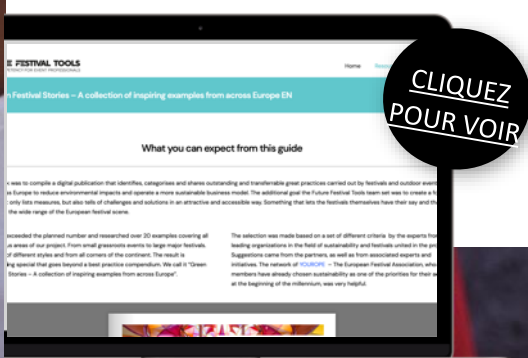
E FESTIVAL TOOLS
PETENCY FOR EVENT PROFESSIONALS

Home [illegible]

n Festival Stories – A collection of inspiring examples from across Europe EN

CLIQUEZ POUR VOIR

What you can expect from this guide

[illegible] was to compile a digital publication that identifies, categorises and shares outstanding and transferable great practices carried out by festivals and outdoor event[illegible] Europe to reduce environmental impacts and operate a more sustainable business model. The additional goal the Future Festival Tools team set was to create a f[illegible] only lists measures, but also tells of challenges and solutions in an attractive and accessible way. Something that lets the festivals themselves have their say and th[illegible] the wide range of the European festival scene.

exceeded the planned number and researched over 20 examples covering all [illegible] areas of our project. From small grassroots events to large major festivals. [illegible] of different styles and from all corners of the continent. The result is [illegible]ing special that goes beyond a best practice compendium. We call it "Green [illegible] Stories – A collection of inspiring examples from across Europe".

The selection was made based on a set of different criteria by the experts fro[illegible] leading organizations in the field of sustainability and festivals united in the pr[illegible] Suggestions came from the partners, as well as from associated experts and initiatives. The network of YOUROPE – The European Festival Association, who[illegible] members have already chosen sustainability as one of the priorities for their w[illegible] at the beginning of the millennium, was very helpful.